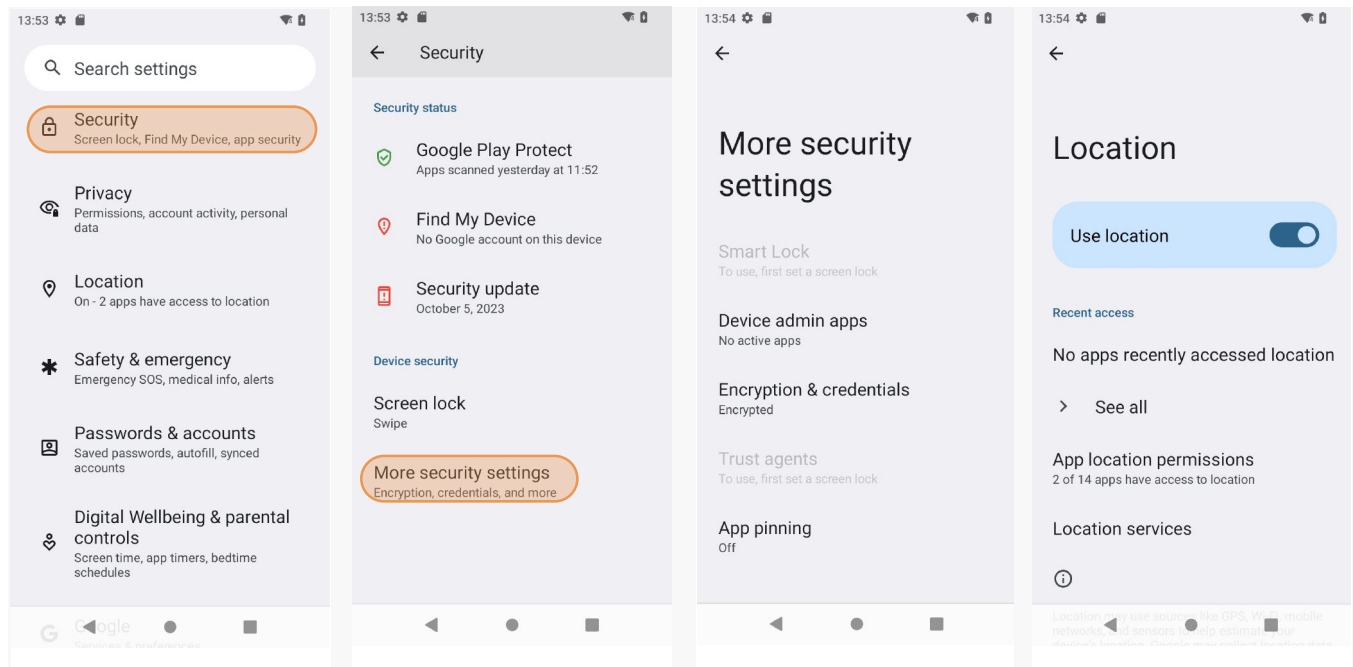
13:53

Search settings

Security
Screen lock, Find My Device, app security

Privacy
Permissions, account activity, personal data

Location
On - 2 apps have access to location

Safety & emergency
Emergency SOS, medical info, alerts

Passwords & accounts
Saved passwords, autofill, synced accounts

Digital Wellbeing & parental controls
Screen time, app timers, bedtime schedules

Google
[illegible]

13:53

Security

Security status

Google Play Protect
Apps scanned yesterday at 11:52

Find My Device
No Google account on this device

Security update
October 5, 2023

Device security

Screen lock
Swipe

More security settings
Encryption, credentials, and more

13:54

More security settings

Smart Lock
To use, first set a screen lock

Device admin apps
No active apps

Encryption & credentials
Encrypted

Trust agents
To use, first set a screen lock

App pinning
Off

13:54

Location

Use location

Recent access

No apps recently accessed location

See all

App location permissions
2 of 14 apps have access to location

Location services

Location may use sources like GPS, Wi-Fi, mobile networks, and sensors to help estimate the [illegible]